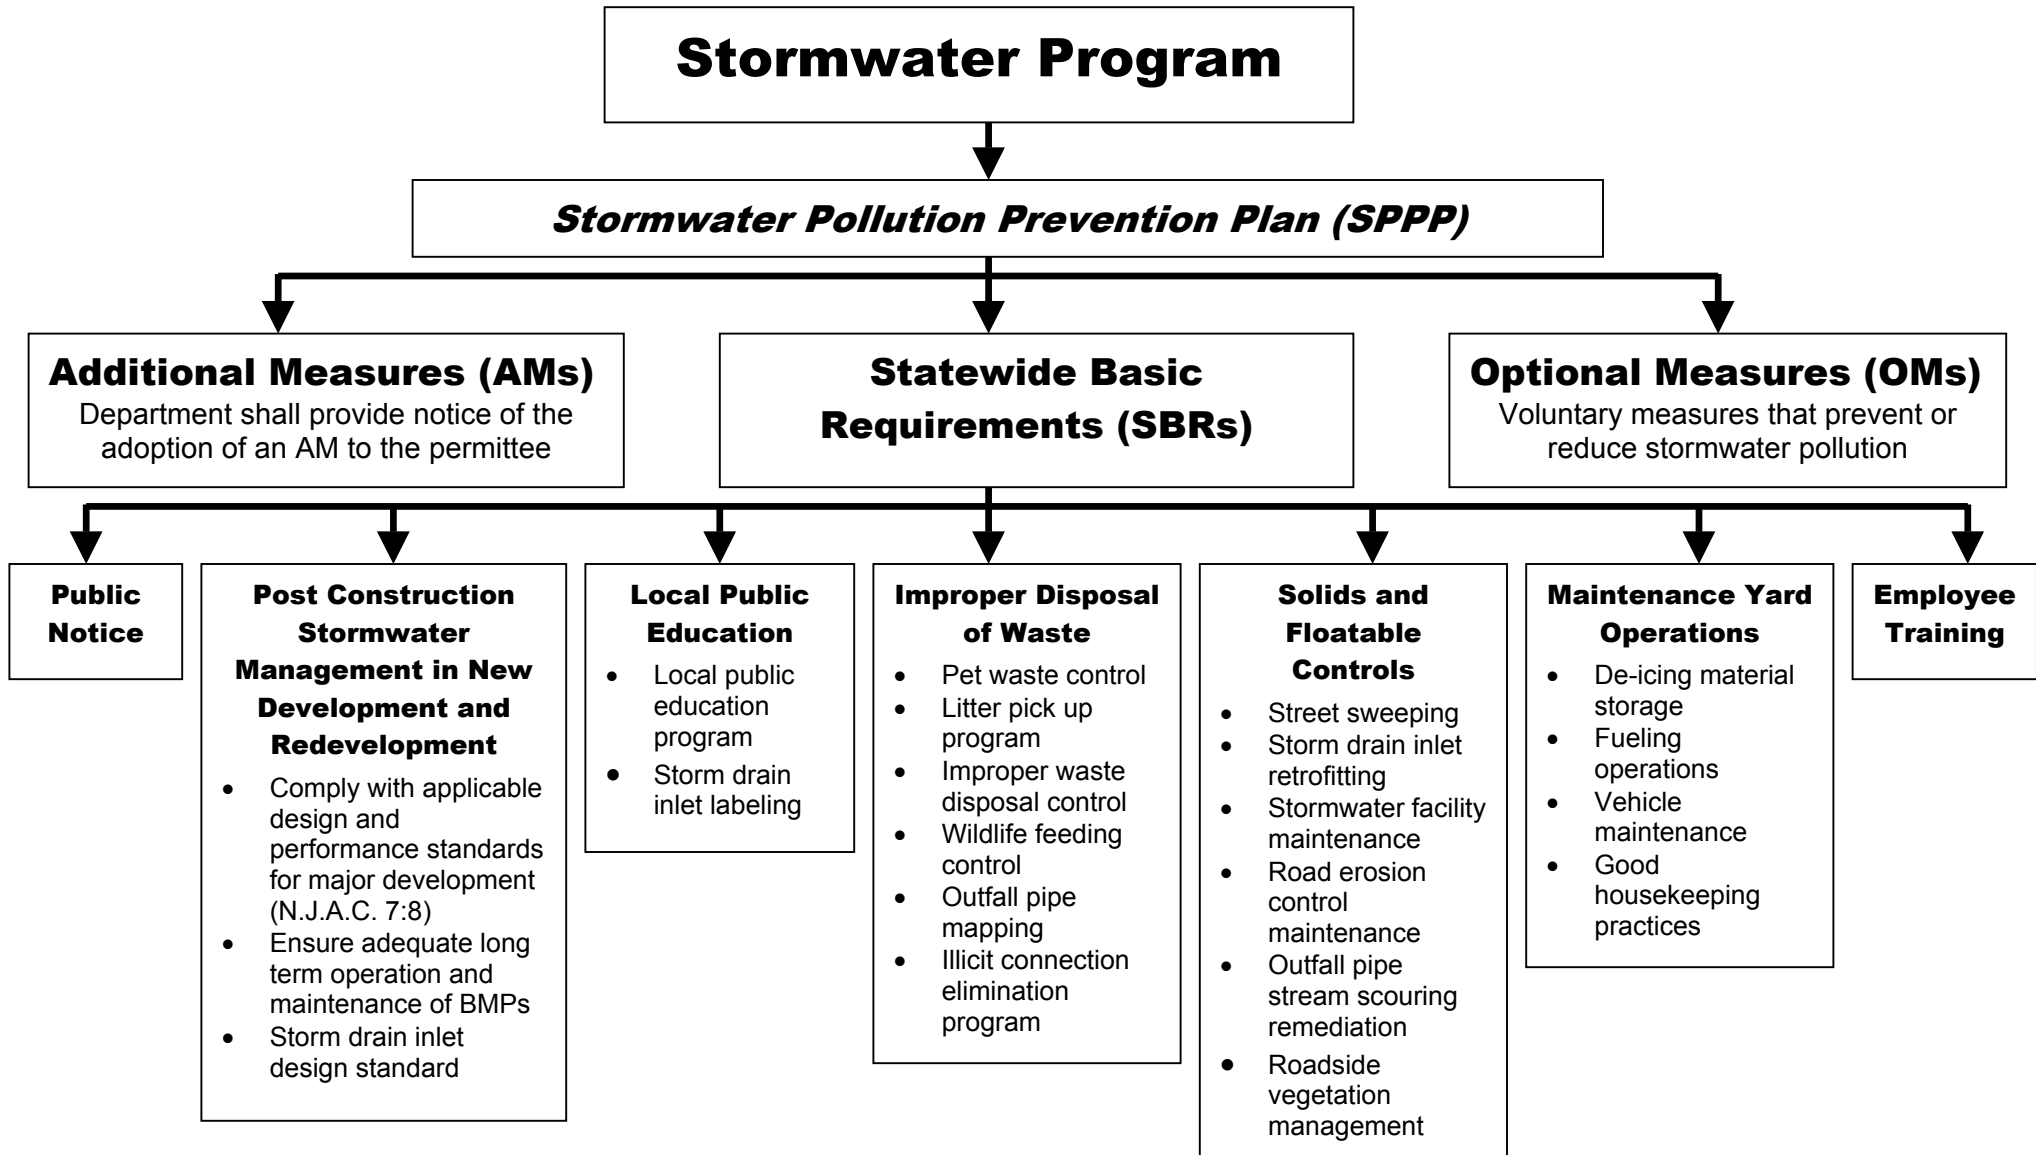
Stormwater Program

Stormwater Pollution Prevention Plan (SPPP)

Additional Measures (AMs)
Department shall provide notice of the adoption of an AM to the permittee

Statewide Basic Requirements (SBRs)

Optional Measures (OMs)
Voluntary measures that prevent or reduce stormwater pollution

Public Notice

Post Construction Stormwater Management in New Development and Redevelopment
- Comply with applicable design and performance standards for major development (N.J.A.C. 7:8)
- Ensure adequate long term operation and maintenance of BMPs
- Storm drain inlet design standard

Local Public Education
- Local public education program
- Storm drain inlet labeling

Improper Disposal of Waste
- Pet waste control
- Litter pick up program
- Improper waste disposal control
- Wildlife feeding control
- Outfall pipe mapping
- Illicit connection elimination program

Solids and Floatable Controls
- Street sweeping
- Storm drain inlet retrofitting
- Stormwater facility maintenance
- Road erosion control maintenance
- Outfall pipe stream scouring remediation
- Roadside vegetation management

Maintenance Yard Operations
- De-icing material storage
- Fueling operations
- Vehicle maintenance
- Good housekeeping practices

Employee Training